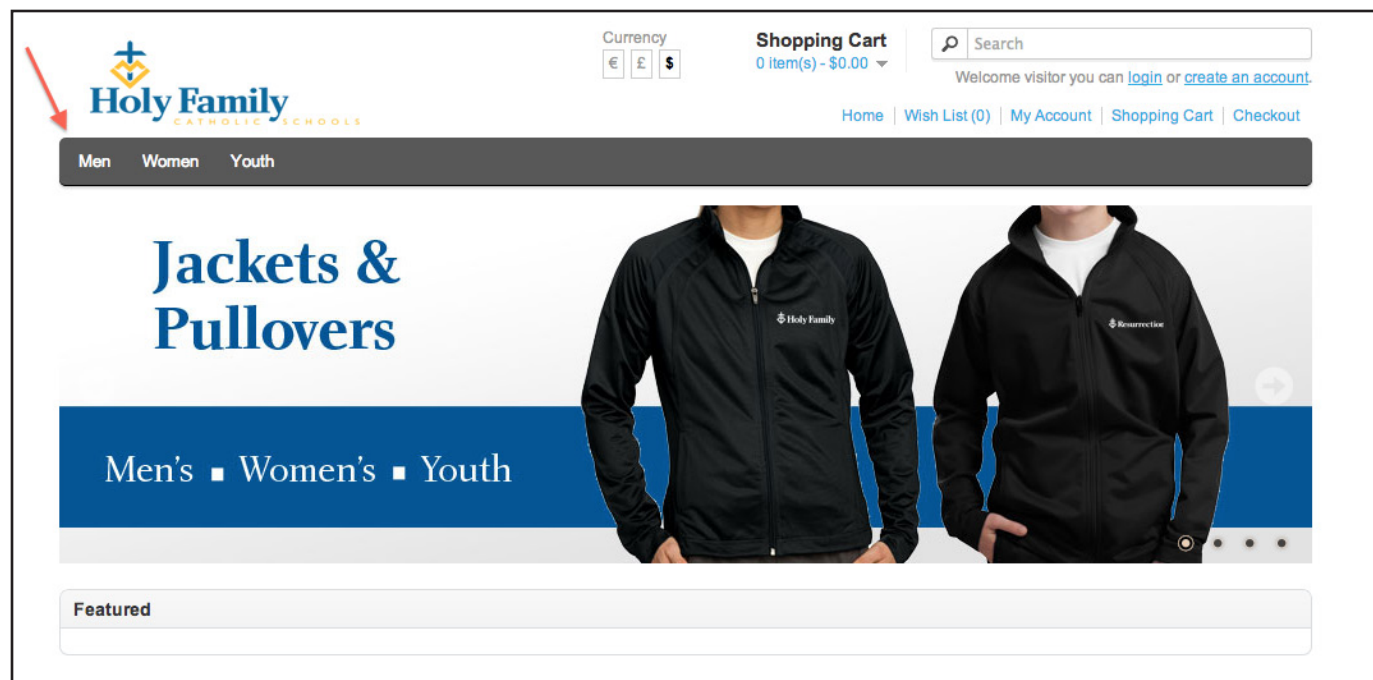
Holy Family
CATHOLIC SCHOOLS

Currency
€ £ $

Shopping Cart
0 item(s) - $0.00

Search

Welcome visitor you can login or create an account.

Home | Wish List (0) | My Account | Shopping Cart | Checkout

Men Women Youth

Jackets & Pullovers

Men's ■ Women's ■ Youth

Holy Family

Resurrection

Featured